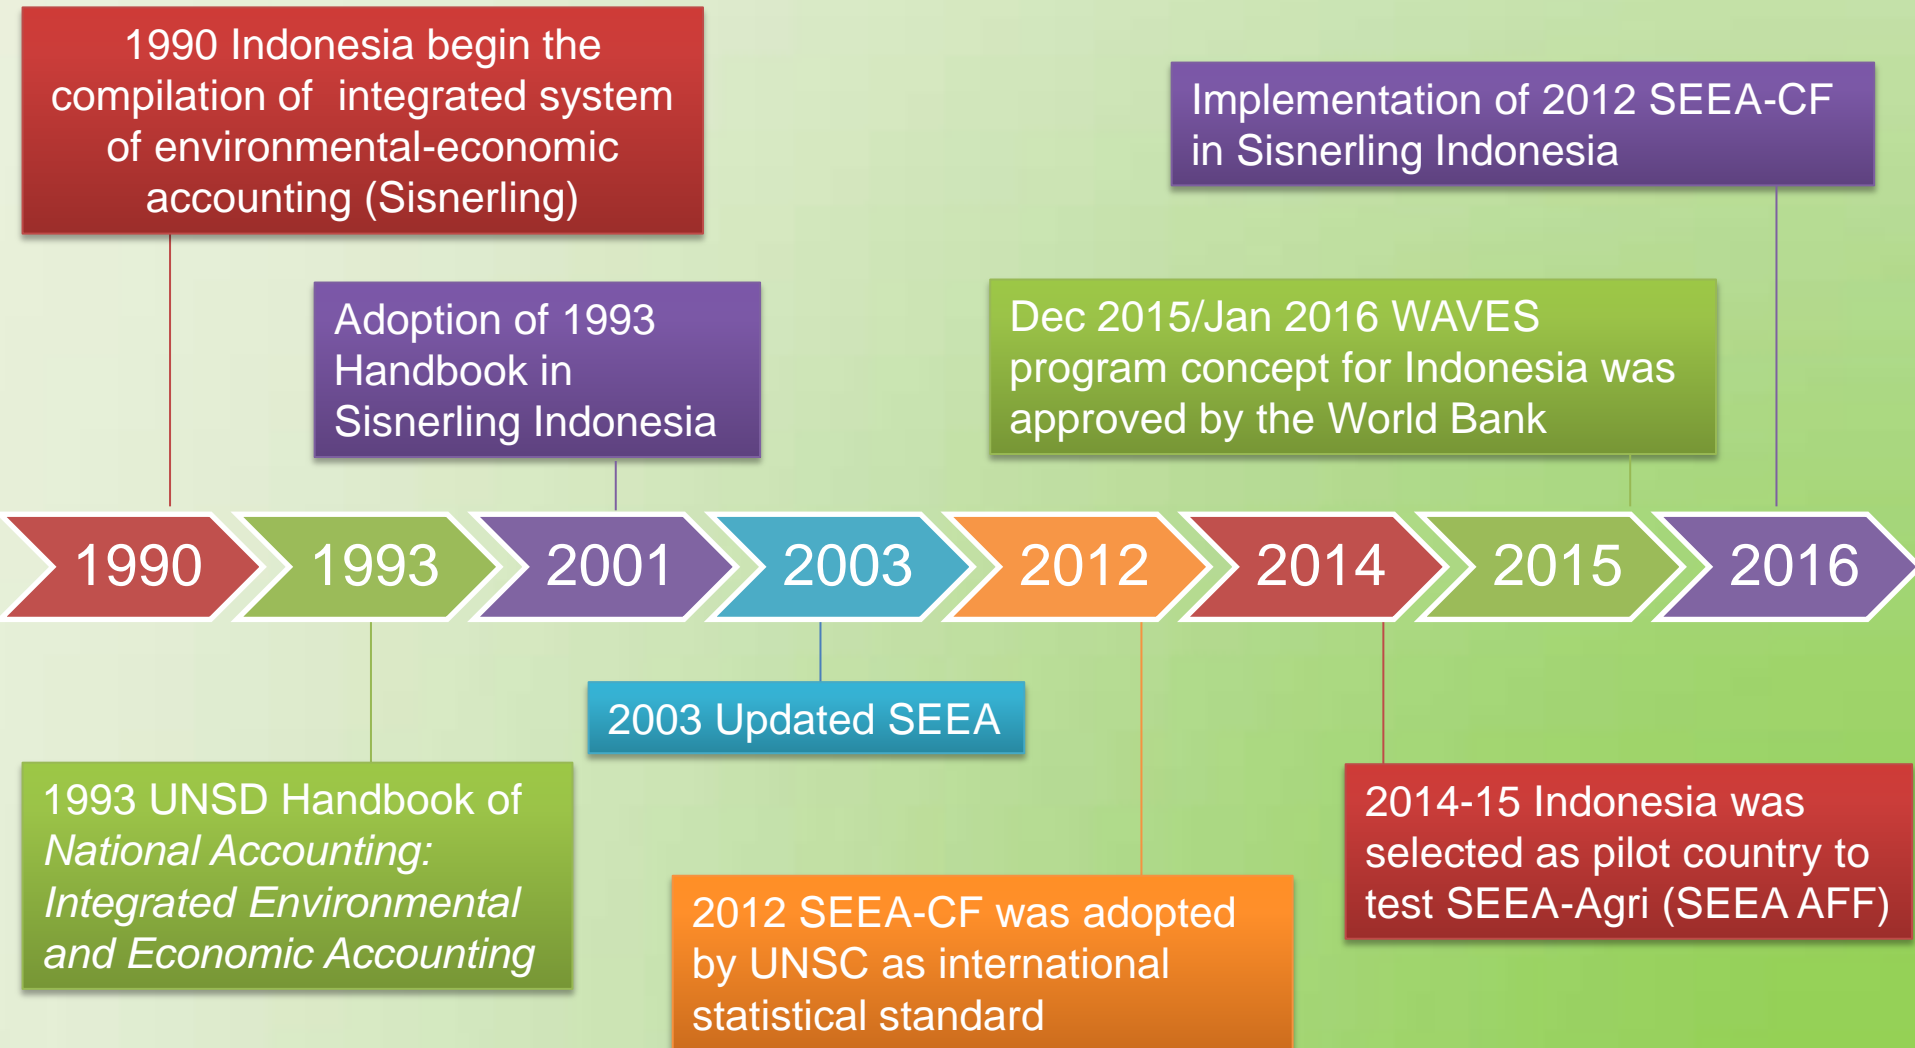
1990 Indonesia begin the compilation of integrated system of environmental-economic accounting (Sisnerling)

Adoption of 1993 Handbook in Sisnerling Indonesia

Dec 2015/Jan 2016 WAVES program concept for Indonesia was approved by the World Bank

Implementation of 2012 SEEA-CF in Sisnerling Indonesia

1990

1993

2001

2003

2012

2014

2015

2016

2003 Updated SEEA

1993 UNSD Handbook of *National Accounting: Integrated Environmental and Economic Accounting*

2012 SEEA-CF was adopted by UNSC as international statistical standard

2014-15 Indonesia was selected as pilot country to test SEEA-Agri (SEEA AFF)